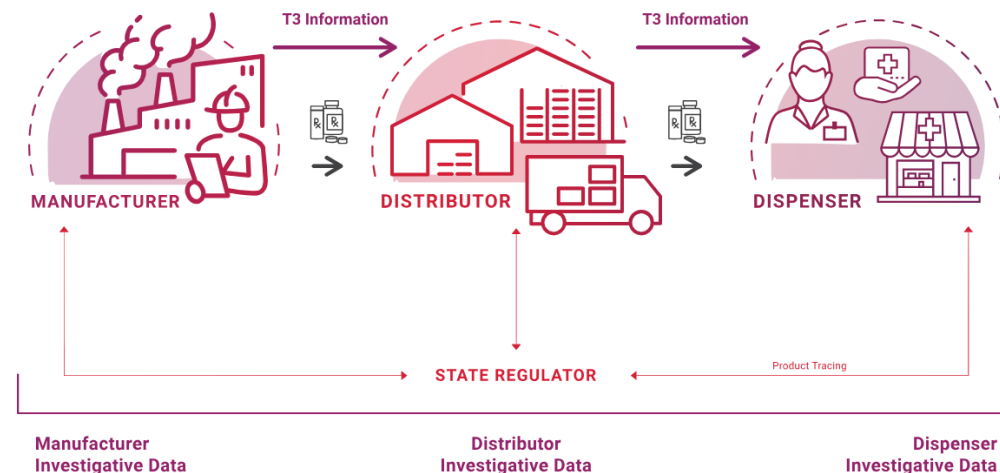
T3 Information

T3 Information

℞ ℞

℞ ℞

MANUFACTURER

DISTRIBUTOR

DISPENSER

STATE REGULATOR

Product Tracing

Manufacturer Investigative Data

Distributor Investigative Data

Dispenser Investigative Data